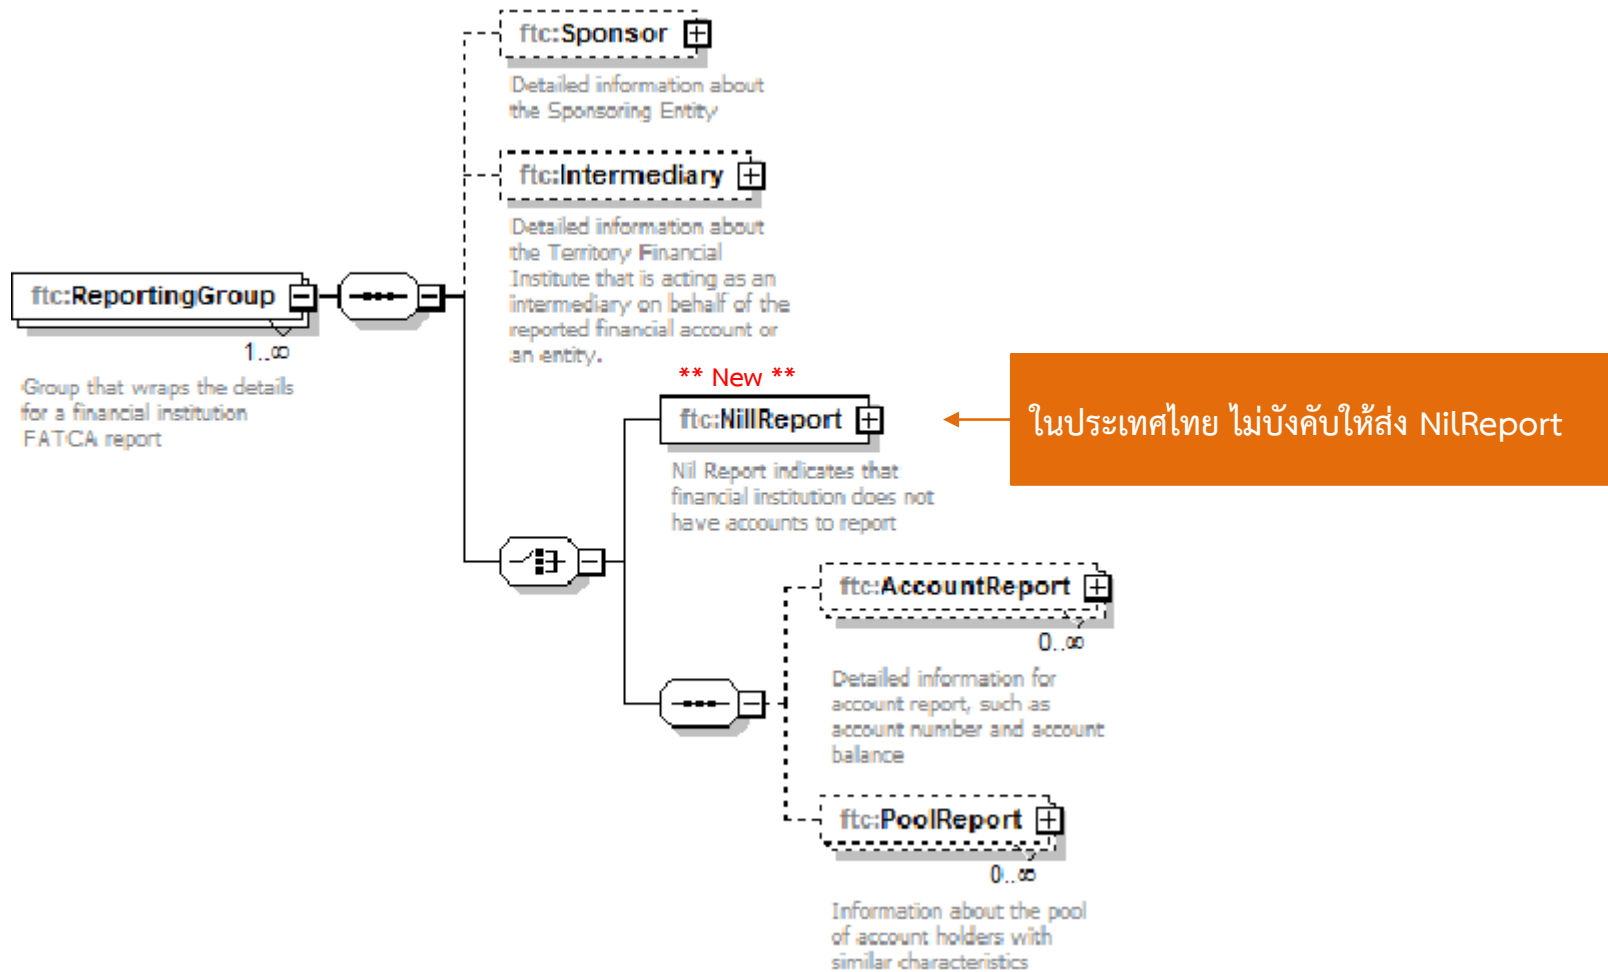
ftc:Sponsor

Detailed information about the Sponsoring Entity

ftc:Intermediary

Detailed information about the Territory Financial Institute that is acting as an intermediary on behalf of the reported financial account or an entity.

ftc:ReportingGroup

1..∞

Group that wraps the details for a financial institution FATCA report

** New **

ftc:NillReport

Nil Report indicates that financial institution does not have accounts to report

ในประเทศไทย ไม่บังคับให้ส่ง NilReport

ftc:AccountReport

0..∞

Detailed information for account report, such as account number and account balance

ftc:PoolReport

0..∞

Information about the pool of account holders with similar characteristics